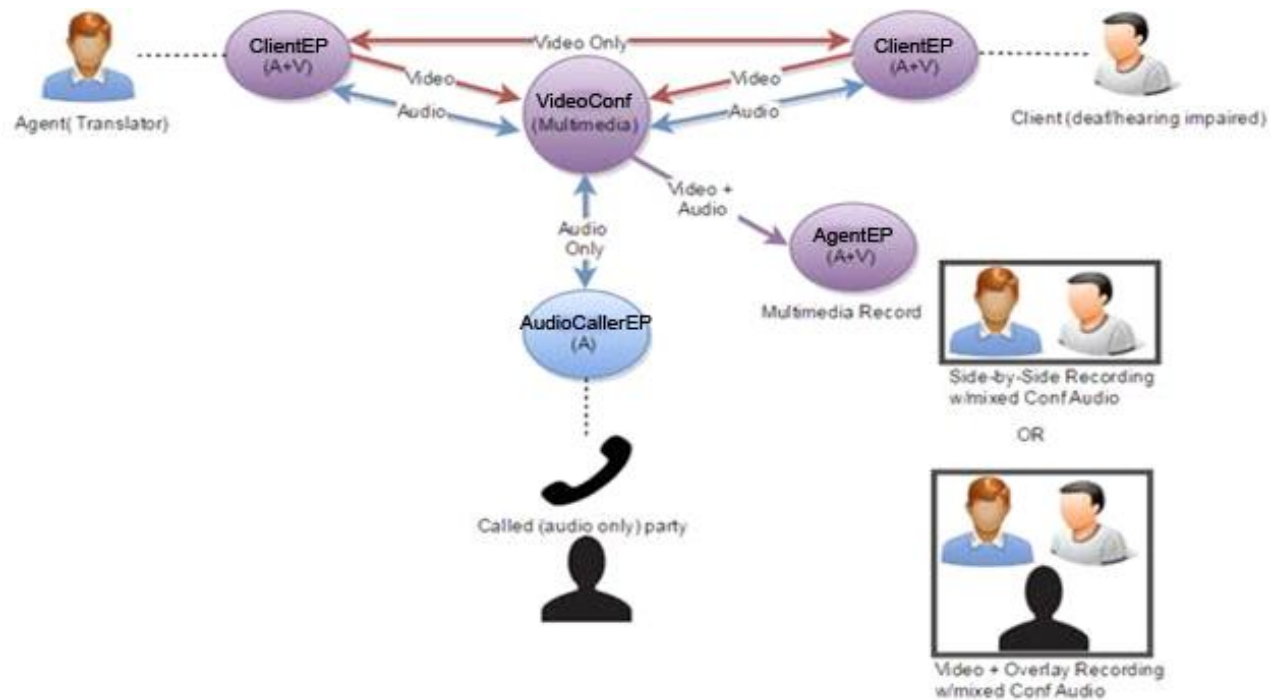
ClientEP
(A+V)

Video Only

ClientEP
(A+V)

Agent( Translator)

Video

Audio

VideoConf
(Multimedia)

Video

Audio

Client (deaf/hearing impaired)

Video +
Audio

Audio
Only

AgentEP
(A+V)

Multimedia Record

AudioCallerEP
(A)

Side-by-Side Recording
w/mixed Conf Audio

OR

Called (audio only) party

Video + Overlay Recording
w/mixed Conf Audio